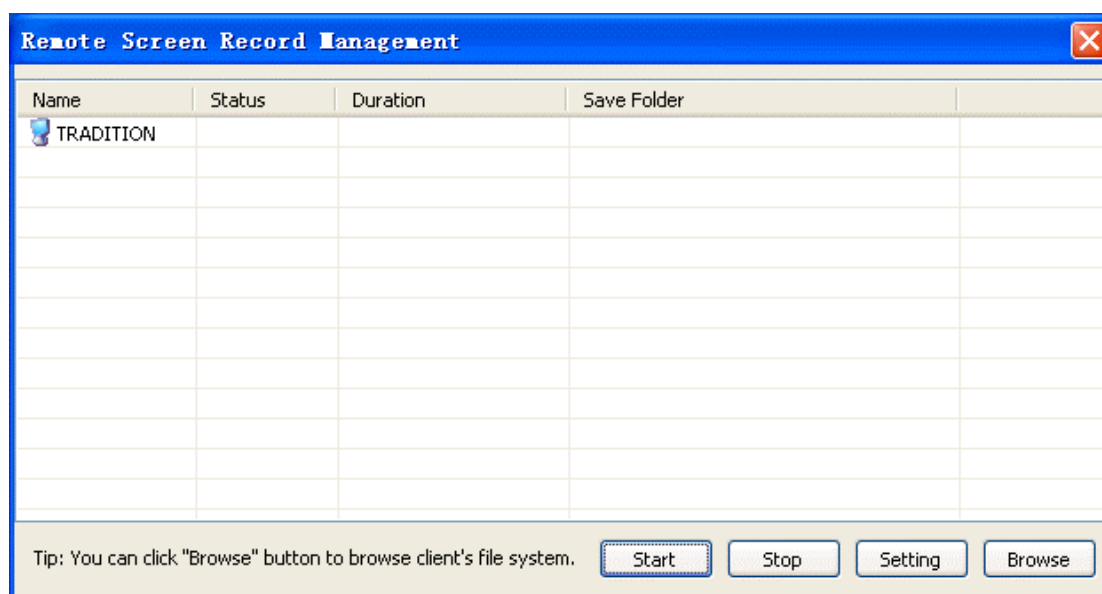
Remote Screen Record Management

| Name | Status | Duration | Save Folder |
|---|---|---|---|
| TRADITION | | | |

Tip: You can click "Browse" button to browse client's file system.

Start Stop Setting Browse